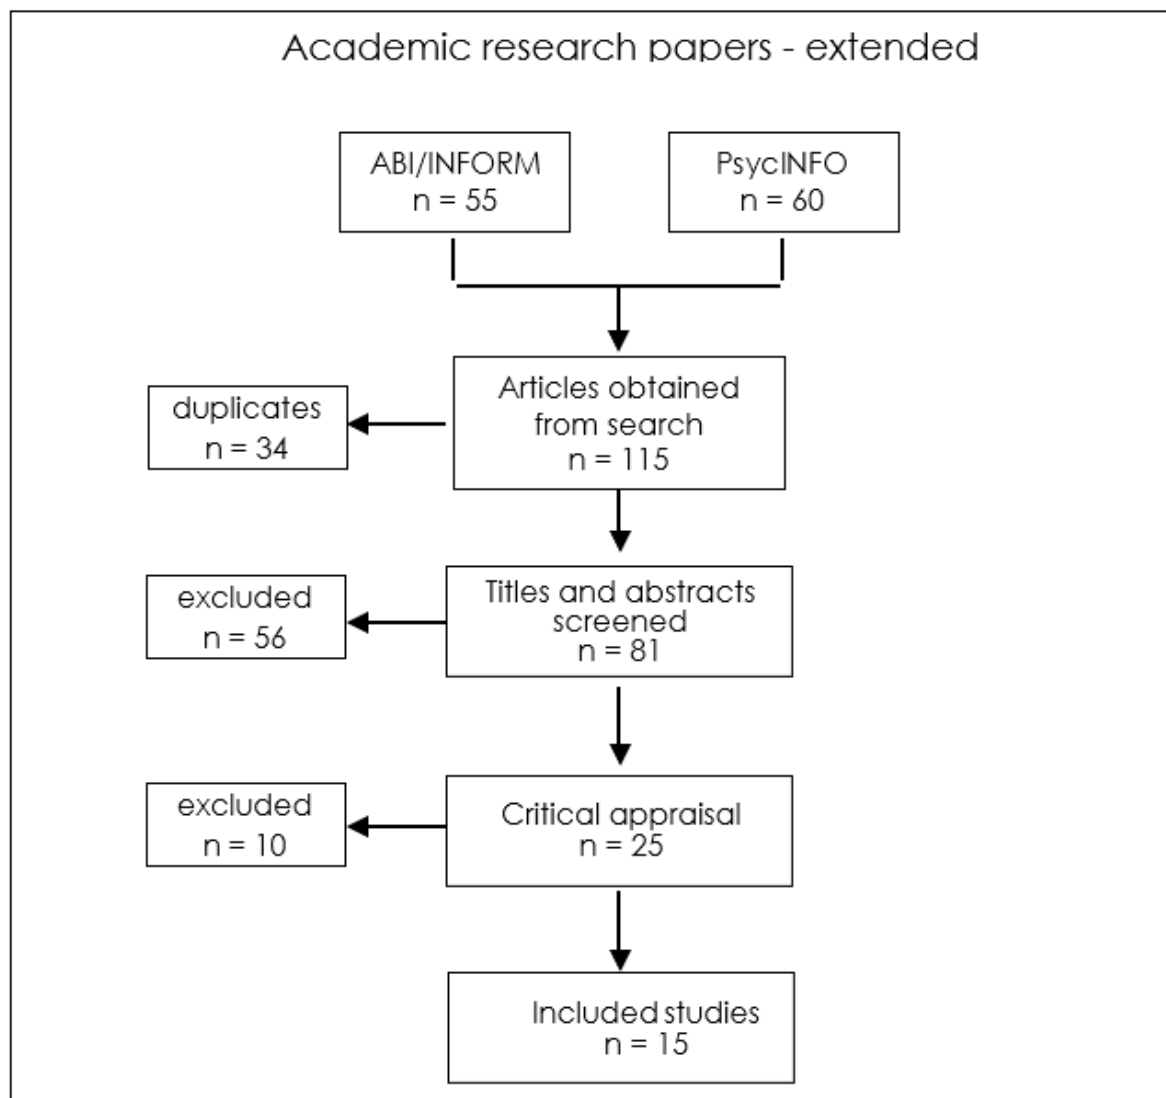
Academic research papers - extended

ABI/INFORM
n = 55

PsycINFO
n = 60

Articles obtained from search
n = 115

duplicates
n = 34

Titles and abstracts screened
n = 81

excluded
n = 56

Critical appraisal
n = 25

excluded
n = 10

Included studies
n = 15